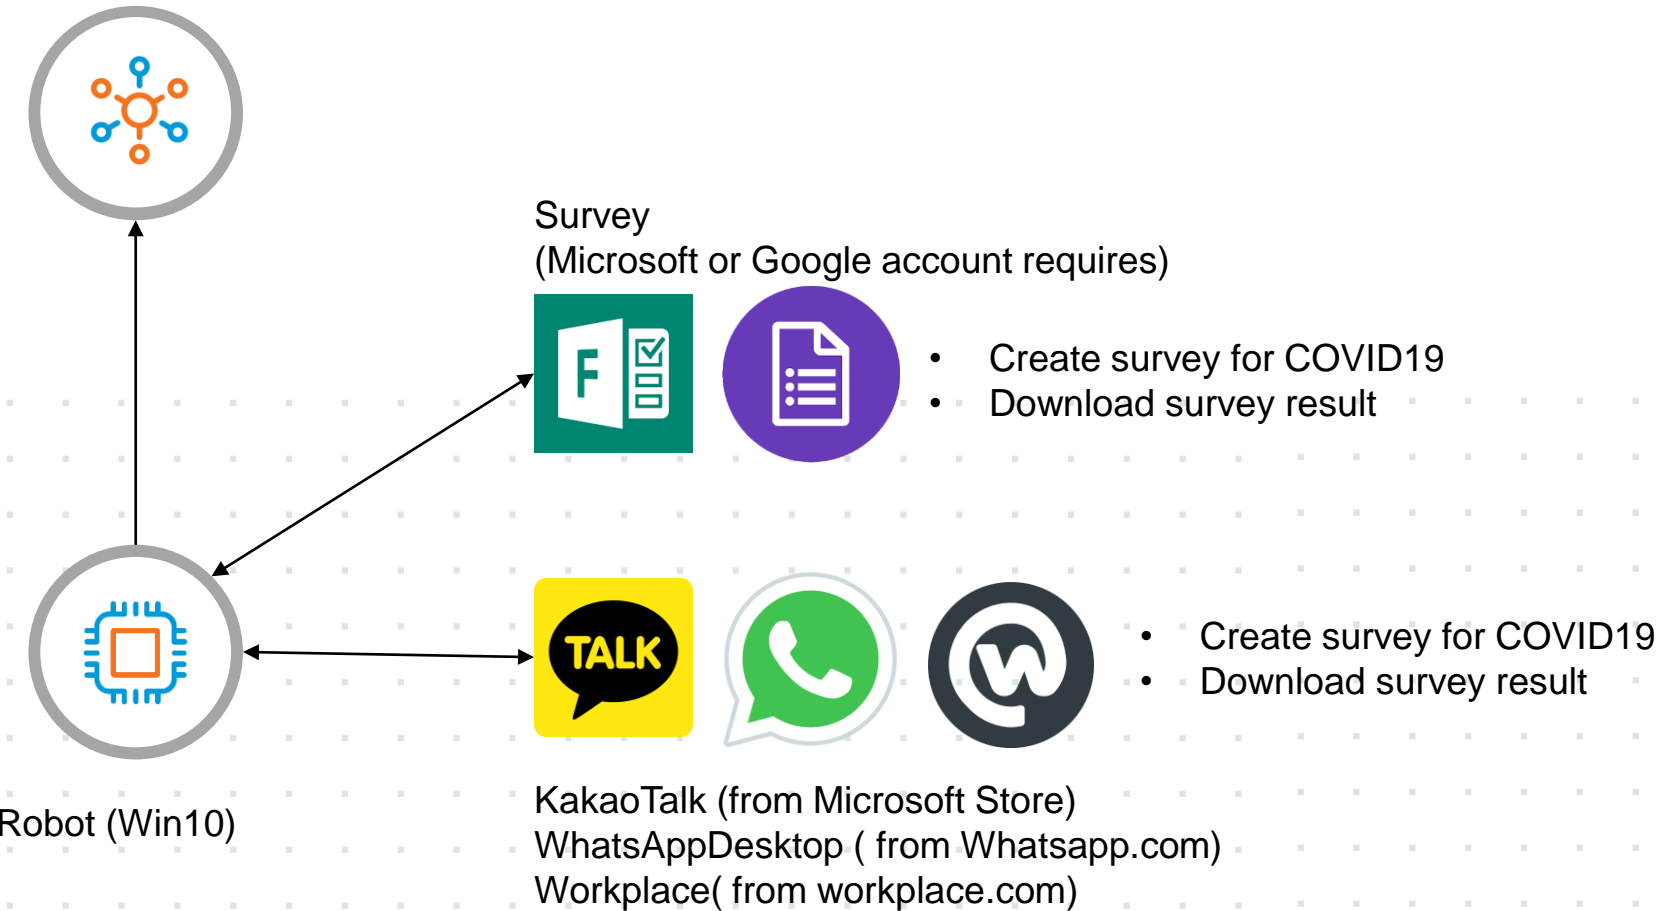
Survey
(Microsoft or Google account requires)

F

- Create survey for COVID19
- Download survey result

TALK

- Create survey for COVID19
- Download survey result

Robot (Win10)

KakaoTalk (from Microsoft Store)
WhatsAppDesktop ( from Whatsapp.com)
Workplace( from workplace.com)